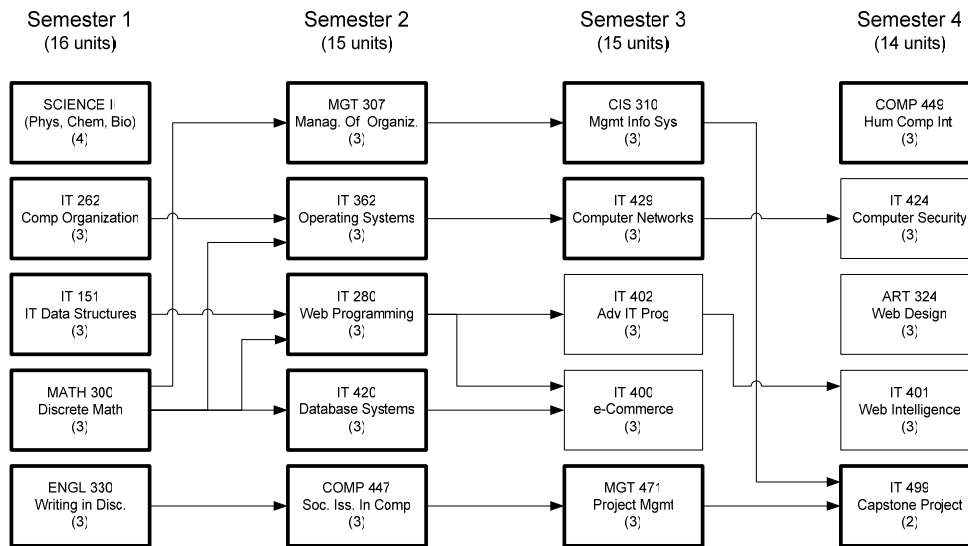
Semester 1
(16 units)

Semester 2
(15 units)

Semester 3
(15 units)

Semester 4
(14 units)

SCIENCE I
(Phys, Chem, Bio)
(4)

MGT 307
Manag. Of Organiz.
(3)

CIS 310
Mgmt Info Sys
(3)

COMP 449
Hum Comp Int
(3)

IT 262
Comp Organization
(3)

IT 362
Operating Systems
(3)

IT 429
Computer Networks
(3)

IT 424
Computer Security
(3)

IT 151
IT Data Structures
(3)

IT 280
Web Programming
(3)

IT 402
Adv IT Prog
(3)

ART 324
Web Design
(3)

MATH 300
Discrete Math
(3)

IT 420
Database Systems
(3)

IT 400
e-Commerce
(3)

IT 401
Web Intelligence
(3)

ENGL 330
Writing in Disc.
(3)

COMP 447
Soc. Iss. In Comp
(3)

MGT 471
Project Mgmt
(3)

IT 499
Capstone Project
(2)